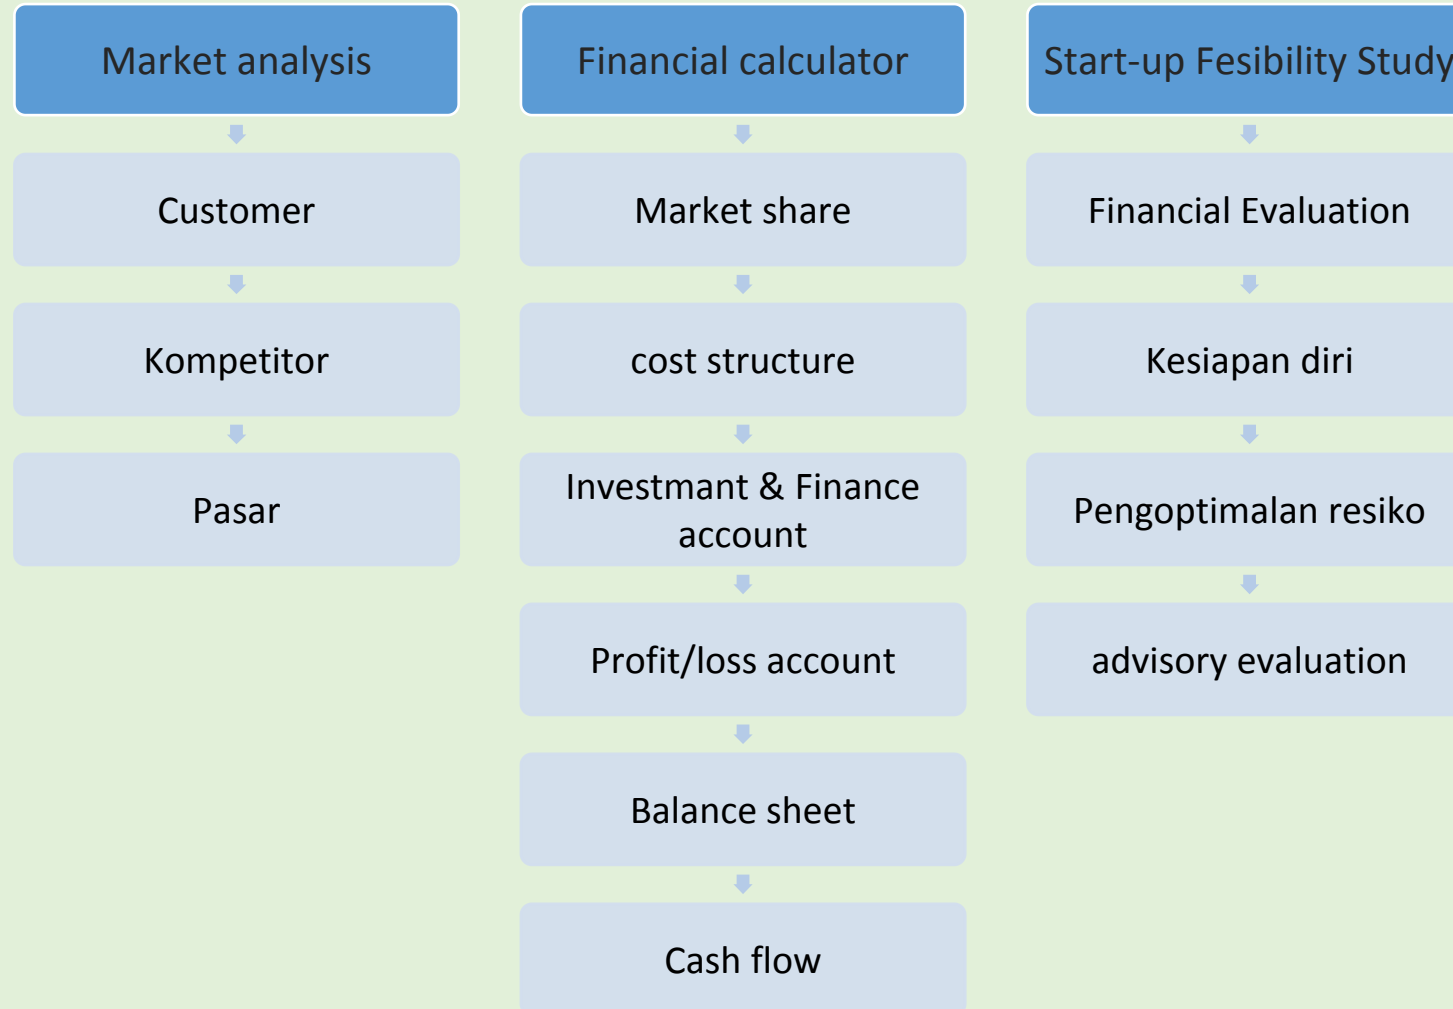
Market analysis

Customer

Kompetitor

Pasar

Financial calculator

Market share

cost structure

Investmant & Finance account

Profit/loss account

Balance sheet

Cash flow

Start-up Fesibility Study

Financial Evaluation

Kesiapan diri

Pengoptimalan resiko

advisory evaluation